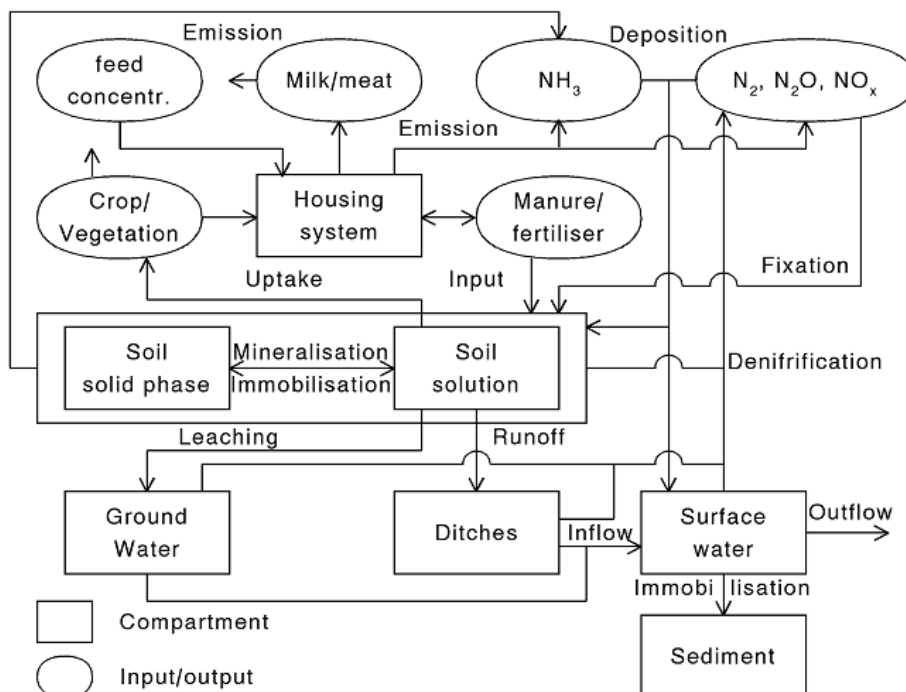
Emission

Deposition

feed concentr.

Milk/meat

$NH_3$

$N_2$, $N_2O$, $NO_x$

Emission

Crop/ Vegetation

Housing system

Manure/ fertiliser

Uptake

Input

Fixation

Soil solid phase

Mineralisation

Immobilisation

Soil solution

Denifrification

Leaching

Runoff

Ground Water

Ditches

Inflow

Surface water

Outflow

Immobi lisation

Compartment

Sediment

Input/output